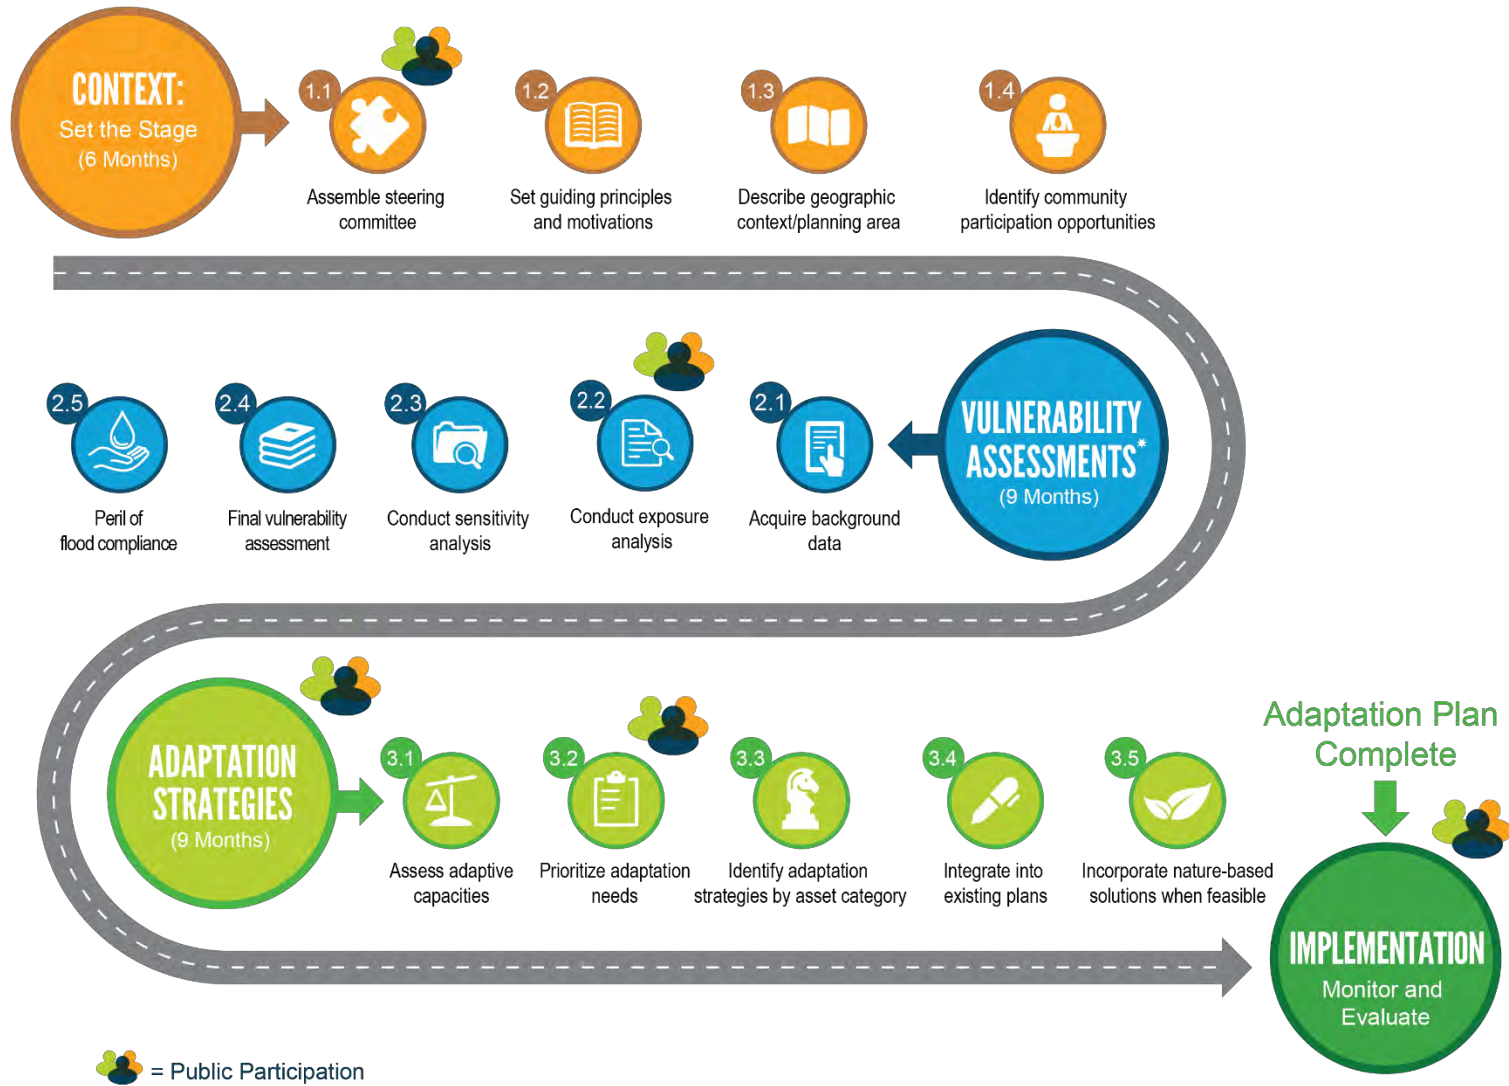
CONTEXT:
Set the Stage
(6 Months)

1.1
Assemble steering committee

1.2
Set guiding principles and motivations

1.3
Describe geographic context/planning area

1.4
Identify community participation opportunities

VULNERABILITY ASSESSMENTS*
(9 Months)

2.1
Acquire background data

2.2
Conduct exposure analysis

2.3
Conduct sensitivity analysis

2.4
Final vulnerability assessment

2.5
Peril of flood compliance

ADAPTATION STRATEGIES
(9 Months)

3.1
Assess adaptive capacities

3.2
Prioritize adaptation needs

3.3
Identify adaptation strategies by asset category

3.4
Integrate into existing plans

3.5
Incorporate nature-based solutions when feasible

Adaptation Plan Complete

IMPLEMENTATION
Monitor and Evaluate

= Public Participation